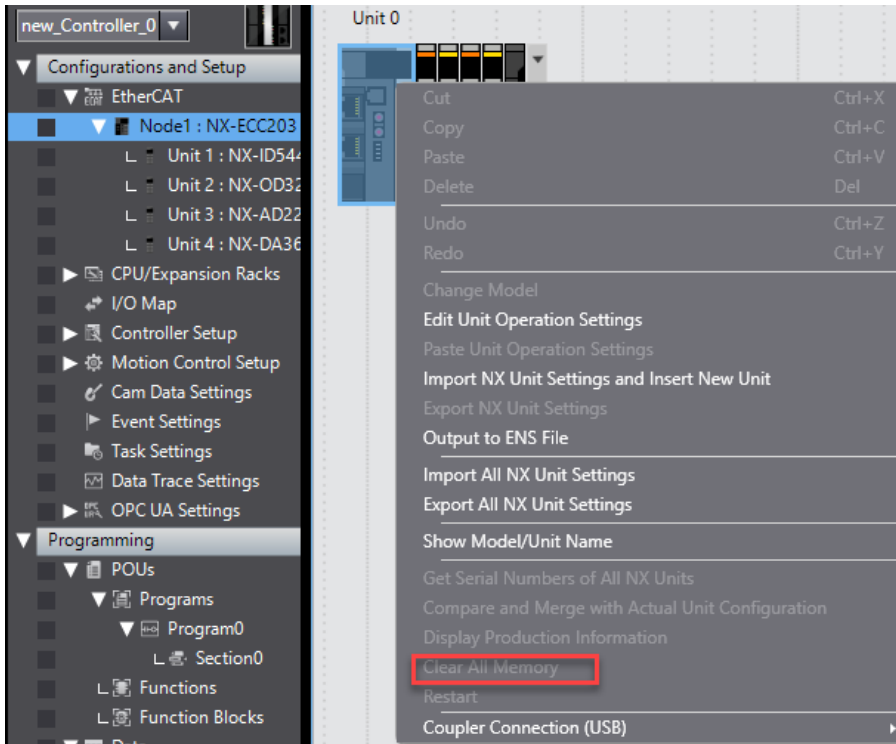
new_Controller_0

Configurations and Setup
EtherCAT
Node1 : NX-ECC203
Unit 1 : NX-ID54
Unit 2 : NX-OD32
Unit 3 : NX-AD22
Unit 4 : NX-DA36
CPU/Expansion Racks
I/O Map
Controller Setup
Motion Control Setup
Cam Data Settings
Event Settings
Task Settings
Data Trace Settings
OPC UA Settings
Programming
POUs
Programs
Program0
Section0
Functions
Function Blocks

Unit 0

| | |
|---|---|
| Cut | Ctrl+X |
| Copy | Ctrl+C |
| Paste | Ctrl+V |
| Delete | Del |
| Undo | Ctrl+Z |
| Redo | Ctrl+Y |

Change Model
Edit Unit Operation Settings
Paste Unit Operation Settings
Import NX Unit Settings and Insert New Unit
Export NX Unit Settings
Output to ENS File
Import All NX Unit Settings
Export All NX Unit Settings
Show Model/Unit Name
Get Serial Numbers of All NX Units
Compare and Merge with Actual Unit Configuration
Display Production Information
Clear All Memory
Restart
Coupler Connection (USB)